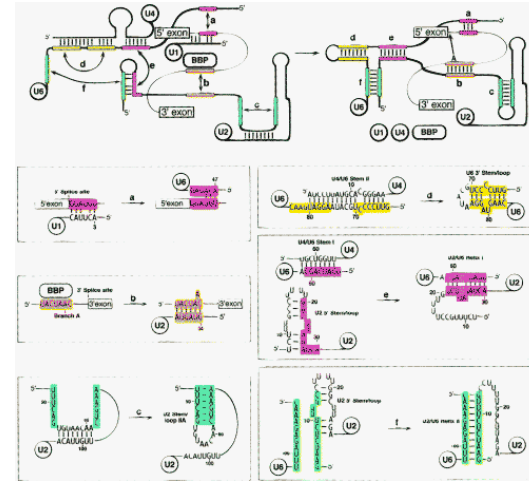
U4
a
5'
3'
5' exon
U1
d
e
BBP
b
U6
f
5'
3' exon
c
U2
5'
a
d
e
5' exon
b
f
3' exon
c
U6
U2
U1
U4
BBP

5' Splice site
U6
47
5'exon
a
5'exon
CAUUCA
U1
3

U4/U6 Stem II
U6
U4
d
U6 3' Stem/loop
60
70
60
U6

U4/U6 Stem I
U4
U6
U2/U6 Helix I
e
U2 5' Stem/loop
U2
U6
10
U2

BBP
3' Splice site
b
3'exon
Branch A
U2
34

5'
c
U2 Stem loop IIA
U2
100
ACAUUGUU
100

U2 3' Stem/loop
U2
f
U2/U6 Helix II
U6
U6
U2